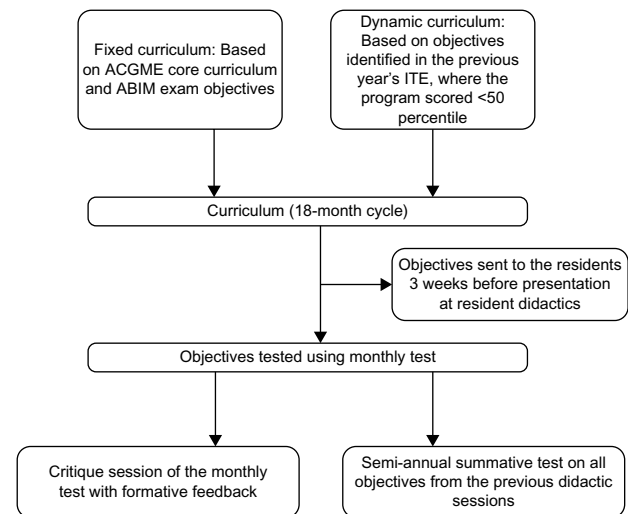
Fixed curriculum: Based on ACGME core curriculum and ABIM exam objectives

Dynamic curriculum: Based on objectives identified in the previous year's ITE, where the program scored <50 percentile

Curriculum (18-month cycle)

Objectives sent to the residents 3 weeks before presentation at resident didactics

Objectives tested using monthly test

Critique session of the monthly test with formative feedback

Semi-annual summative test on all objectives from the previous didactic sessions